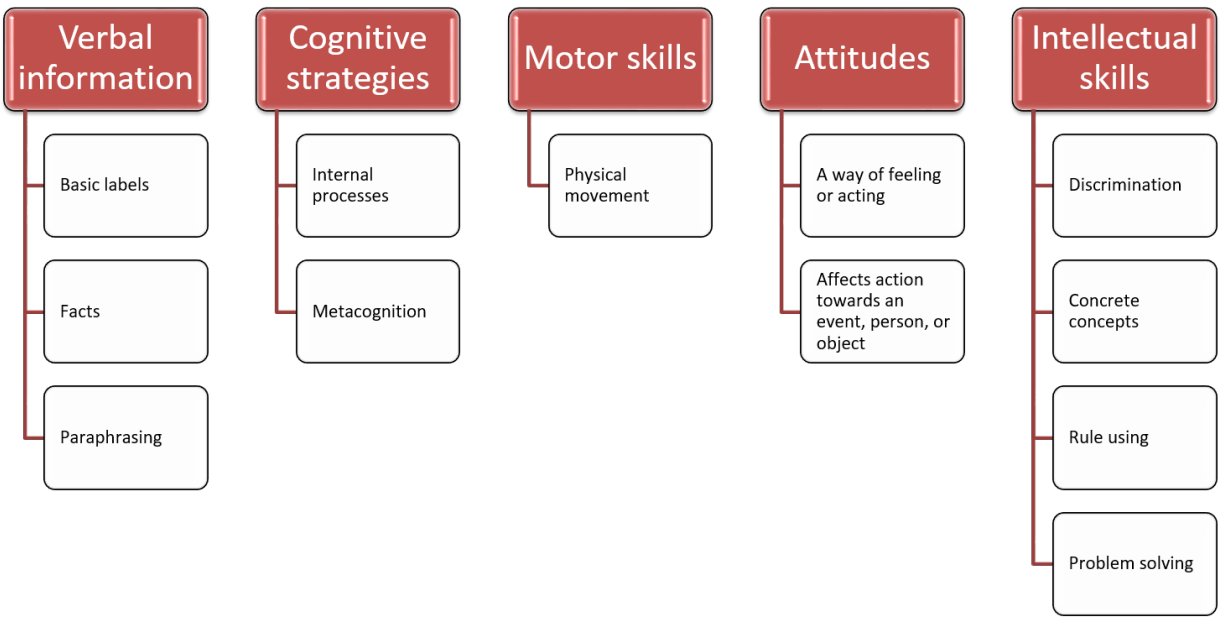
Verbal information

Basic labels

Facts

Paraphrasing

Cognitive strategies

Internal processes

Metacognition

Motor skills

Physical movement

Attitudes

A way of feeling or acting

Affects action towards an event, person, or object

Intellectual skills

Discrimination

Concrete concepts

Rule using

Problem solving